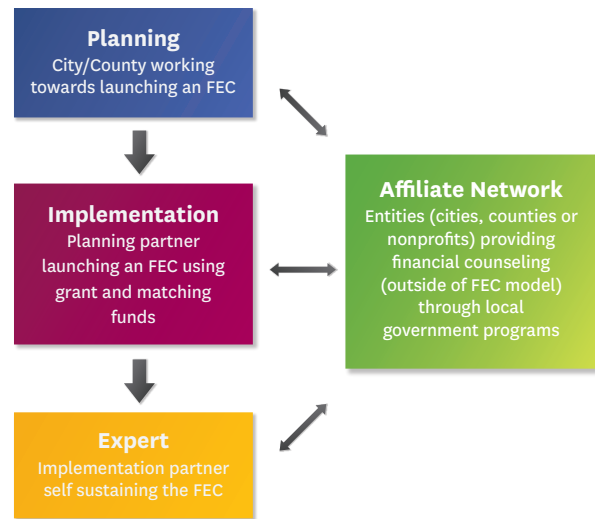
Planning
City/County working towards launching an FEC

Implementation
Planning partner launching an FEC using grant and matching funds

Expert
Implementation partner self sustaining the FEC

Affiliate Network
Entities (cities, counties or nonprofits) providing financial counseling (outside of FEC model) through local government programs